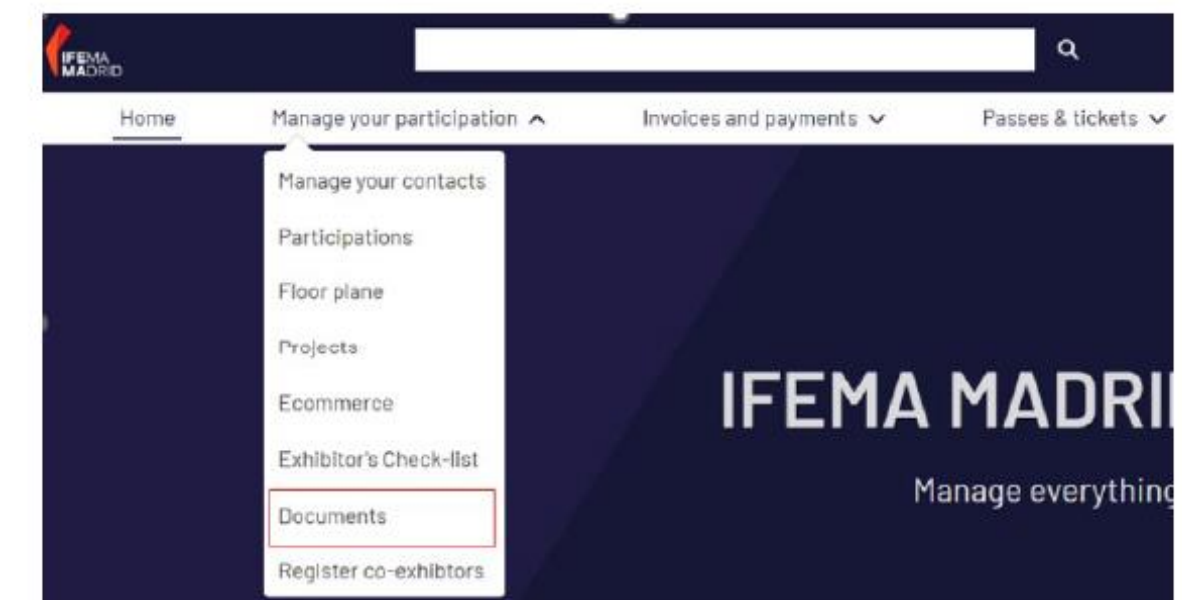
IFEMA MADRID

Home

Manage your participation

Invoices and payments

Passes & tickets

Manage your contacts

Participations

Floor plane

Projects

Ecommerce

Exhibitor's Check-list

Documents

Register co-exhibtors

IFEMA MADRI

Manage everything